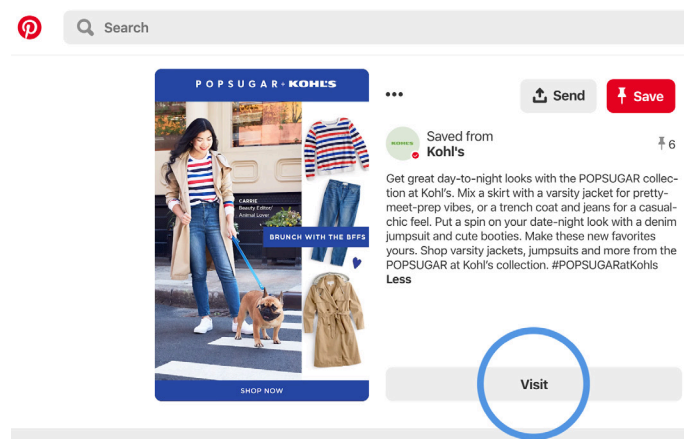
Search

POPSUGAR • KOHL'S

CARRIE
Beauty Editor/
Animal Lover

BRUNCH WITH THE BFFS

SHOP NOW

•••

Send

Save

KOHL'S

Saved from
Kohl's

6

Get great day-to-night looks with the POPSUGAR collection at Kohl's. Mix a skirt with a varsity jacket for pretty-meet-prep vibes, or a trench coat and jeans for a casual-chic feel. Put a spin on your date-night look with a denim jumpsuit and cute booties. Make these new favorites yours. Shop varsity jackets, jumpsuits and more from the POPSUGAR at Kohl's collection. #POPSUGARatKohls
Less

Visit